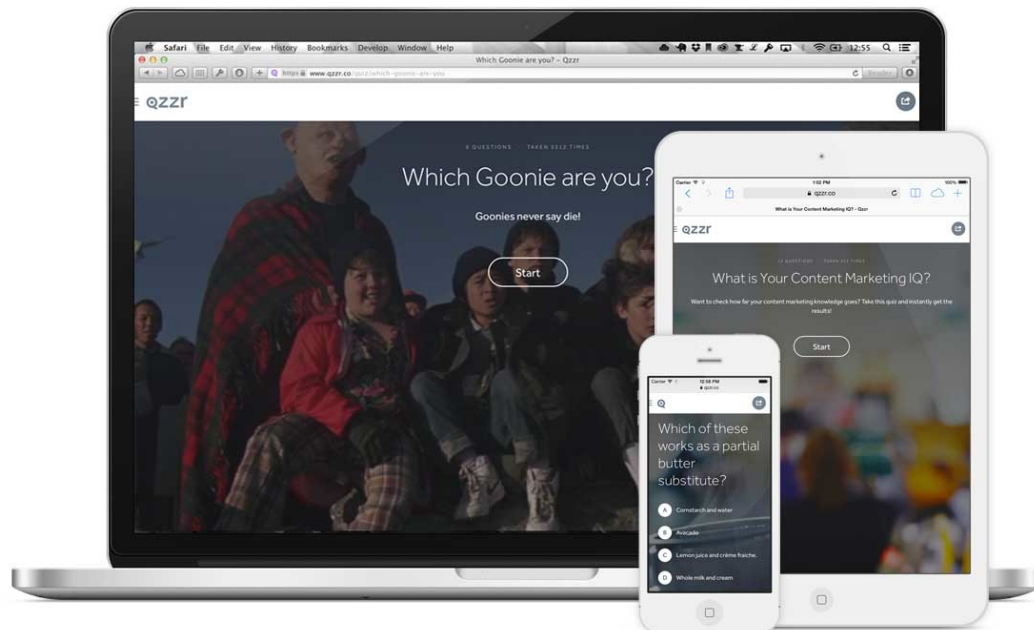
Safari File Edit View History Bookmarks Develop Window Help

12:55

Which Goonie are you? - Qzzr

https www.qzzr.co/quiz/which-goonie-are-you

Reader

qzzr

6 QUESTIONS · TAKEN 5512 TIMES

Which Goonie are you?

Goonies never say die!

Start

Carrier

1:02 PM

100%

qzzr.co

What is Your Content Marketing IQ? - Qzzr

qzzr

12 QUESTIONS · TAKEN 512 TIMES

What is Your Content Marketing IQ?

Want to check how far your content marketing knowledge goes? Take this quiz and instantly get the results!

Start

Carrier

12:56 PM

qzzr.co

Which of these works as a partial butter substitute?

A Cornstarch and water

B Avocado

C Lemon juice and crème fraîche.

D Whole milk and cream